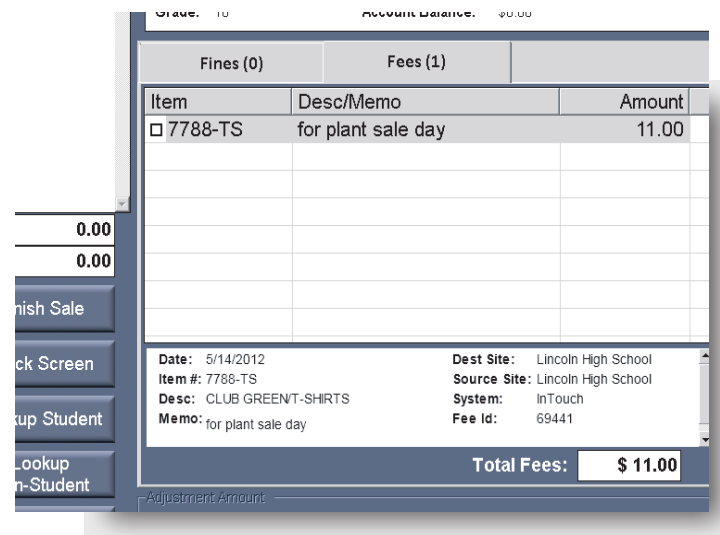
Grade: 10 Account Balance: $0.00

Fines (0)

Fees (1)

| Item | Desc/Memo | Amount |
|---|---|---|
| ☐ 7788-TS | for plant sale day | 11.00 |

0.00
0.00

nish Sale

ck Screen

kup Student

Lookup
n-Student

Date: 5/14/2012
Item #: 7788-TS
Desc: CLUB GREEN/T-SHIRTS
Memo: for plant sale day

Dest Site: Lincoln High School
Source Site: Lincoln High School
System: InTouch
Fee Id: 69441

Total Fees: $ 11.00

Adjustment Amount